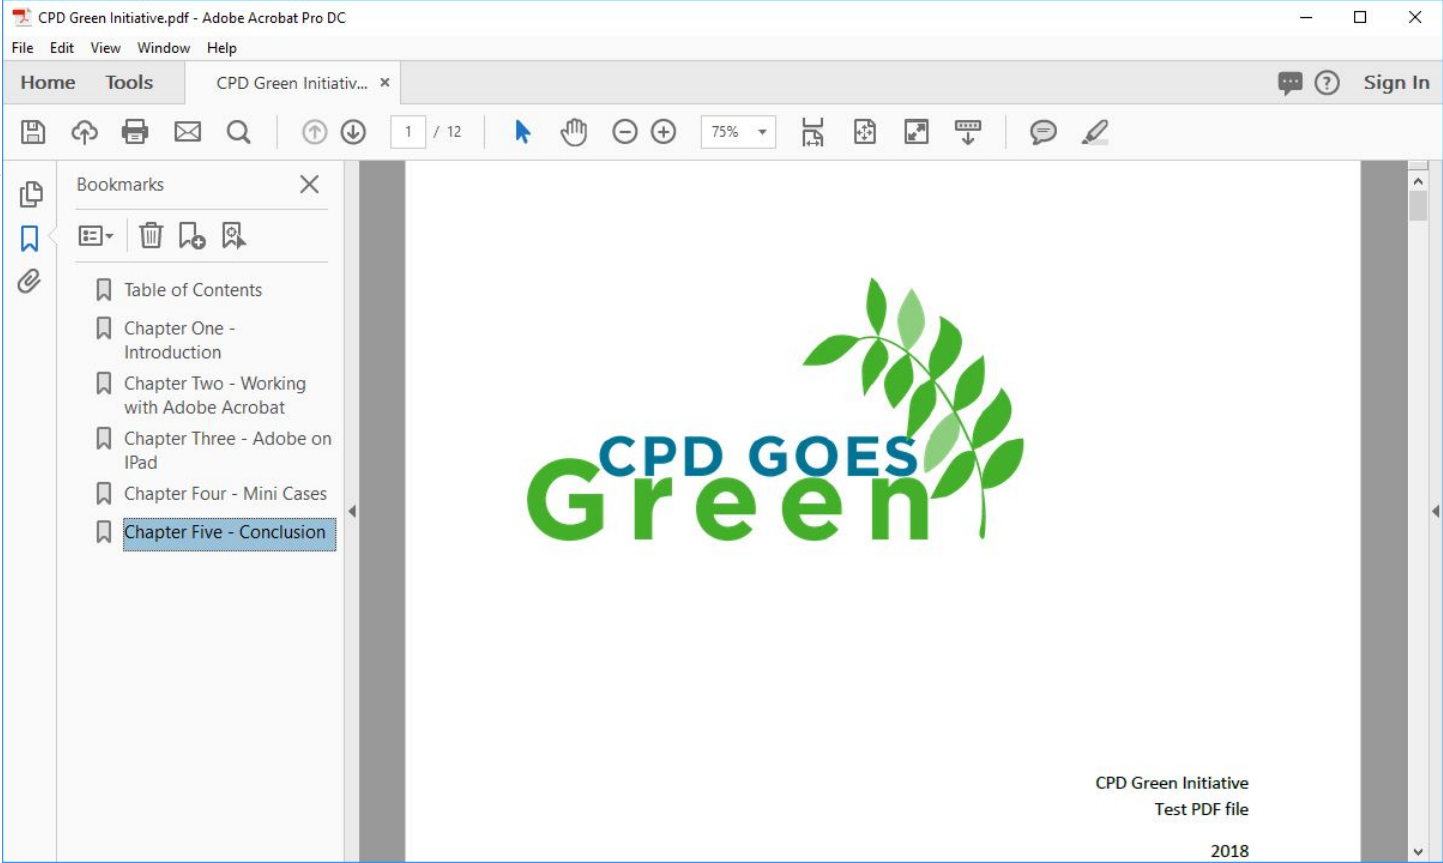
CPD Green Initiative.pdf - Adobe Acrobat Pro DC

File Edit View Window Help

Home Tools CPD Green Initiativ... ×

Sign In

1 / 12

75%

Bookmarks

Table of Contents

Chapter One - Introduction

Chapter Two - Working with Adobe Acrobat

Chapter Three - Adobe on IPad

Chapter Four - Mini Cases

Chapter Five - Conclusion

CPD GOES Green

CPD Green Initiative
Test PDF file

2018